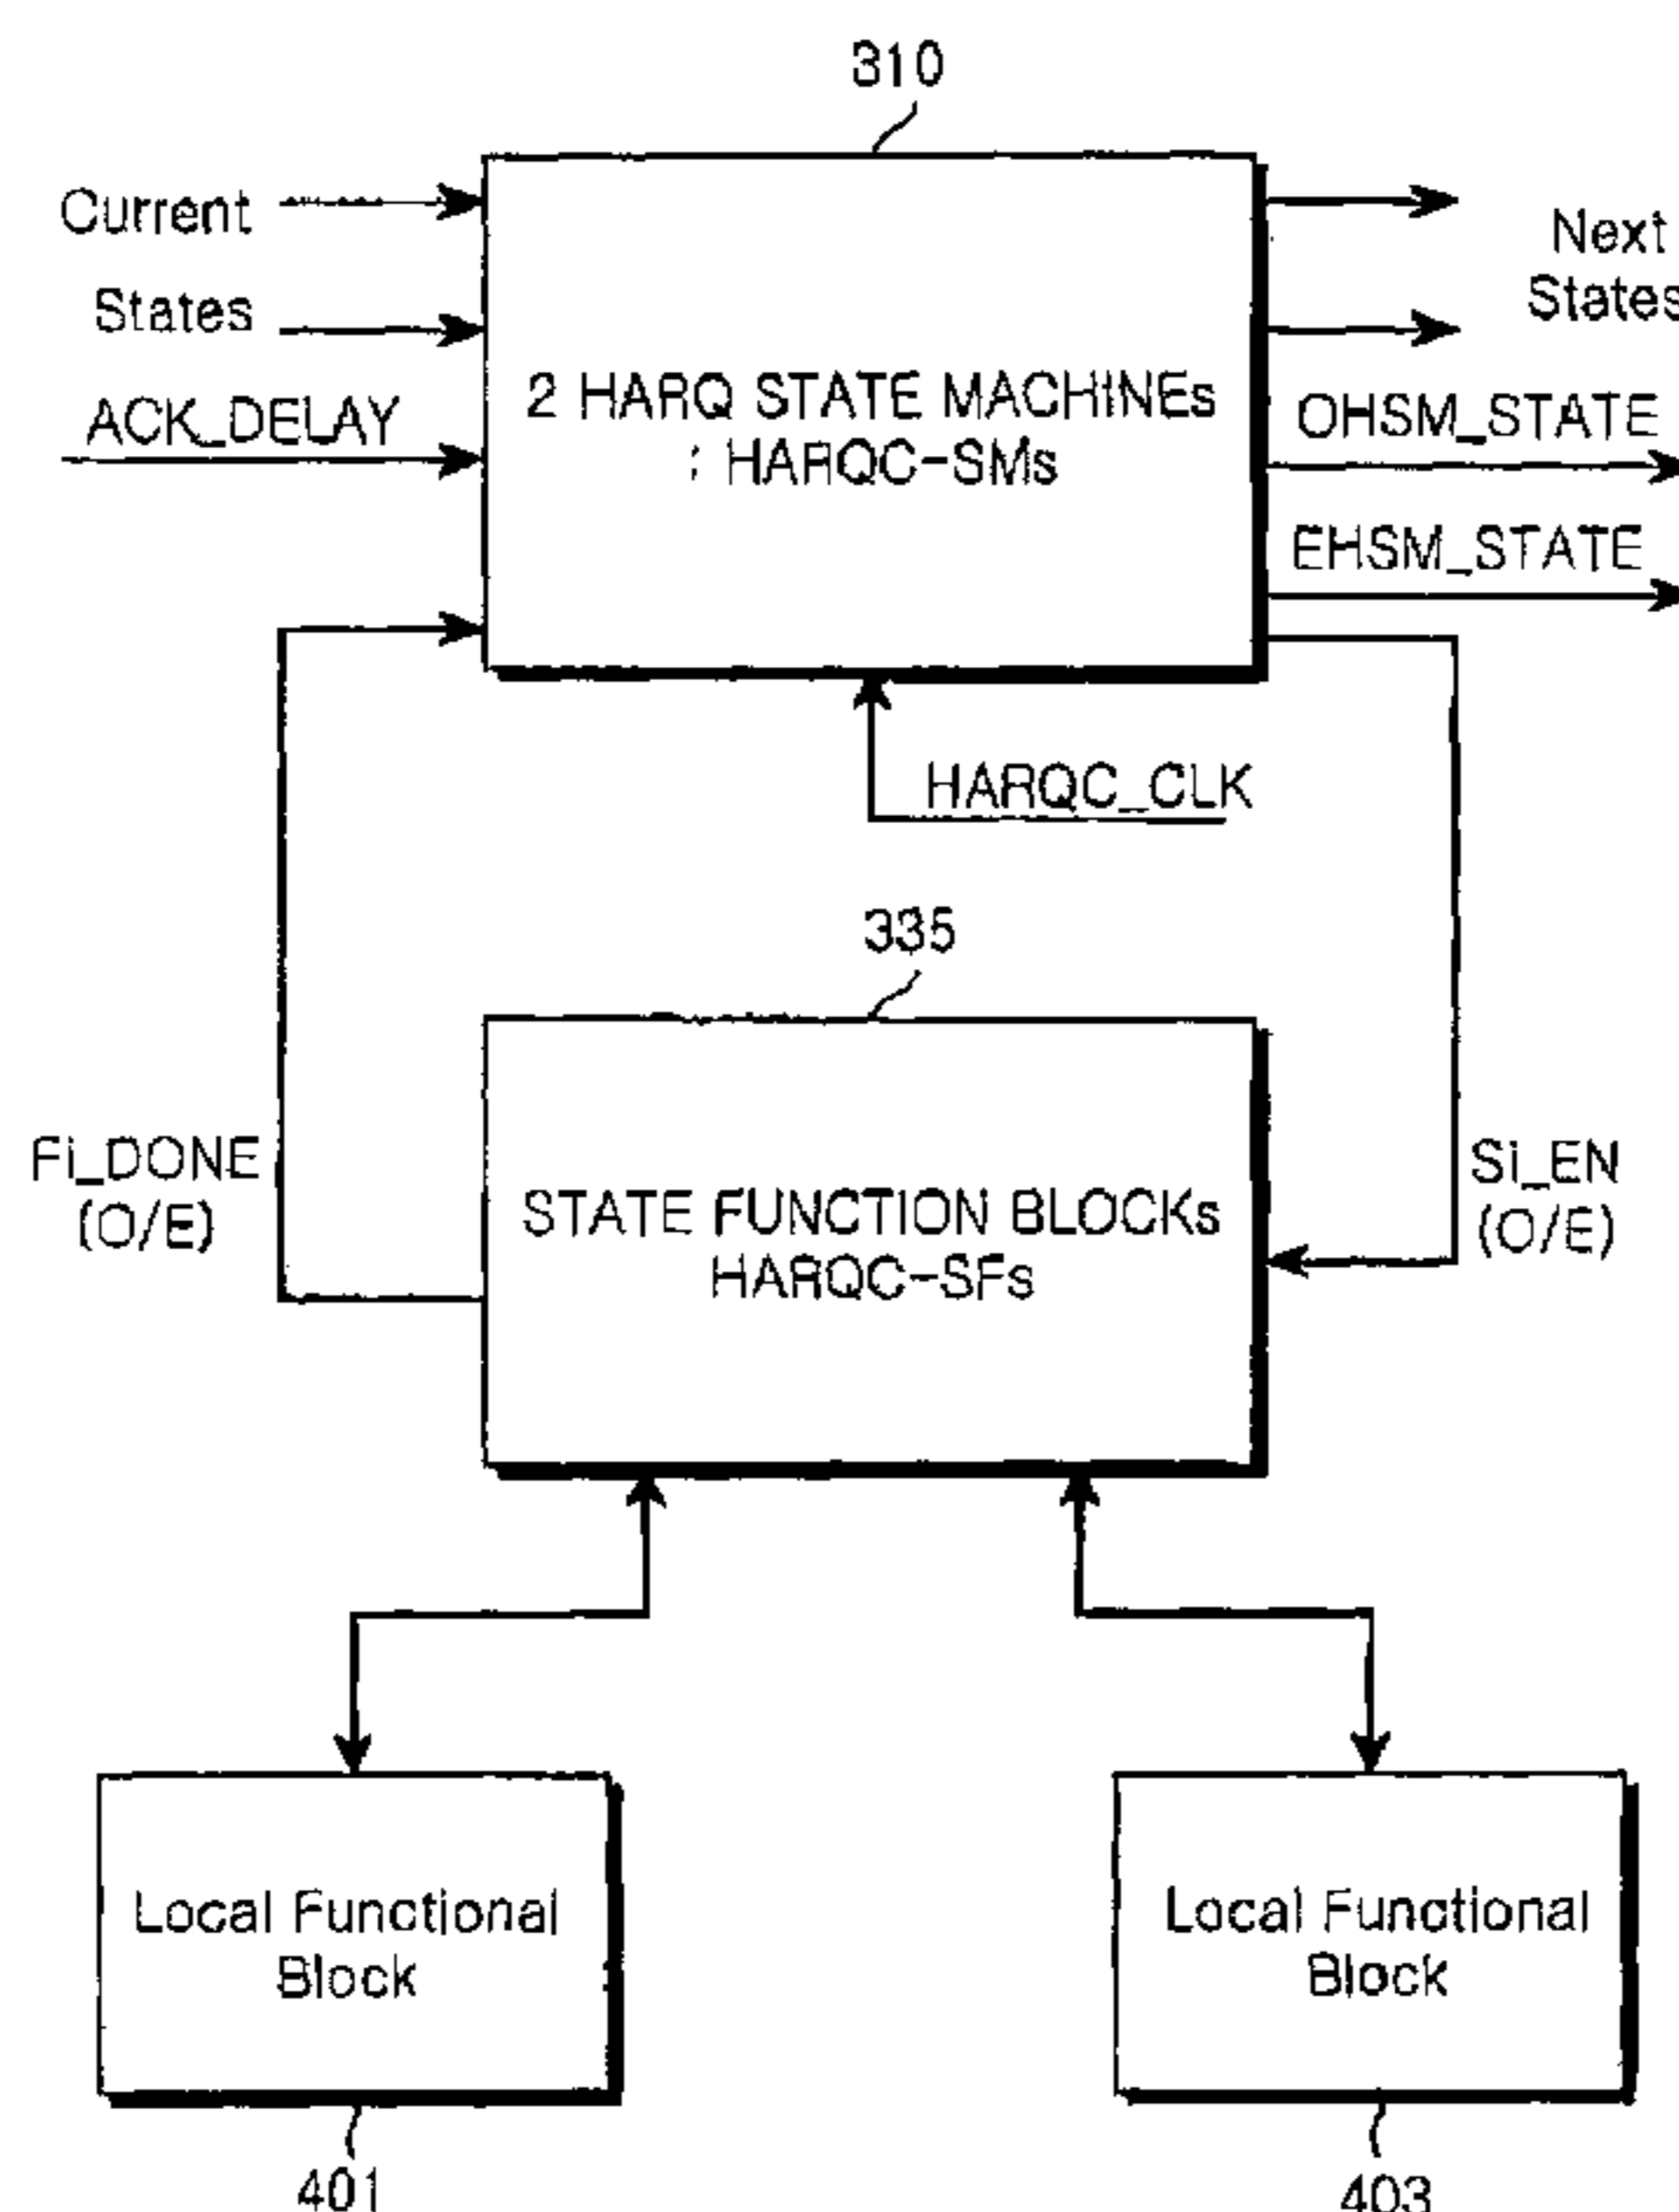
310

Current

States

ACK_DELAY

2 HARQ STATE MACHINEs : HARQC-SMs

Next States

OHSM_STATE

EHSM_STATE

HARQC_CLK

335

Fi_DONE (O/E)

STATE FUNCTION BLOCKs HARQC-SFs

Si_EN (O/E)

Local Functional Block

Local Functional Block

401

403